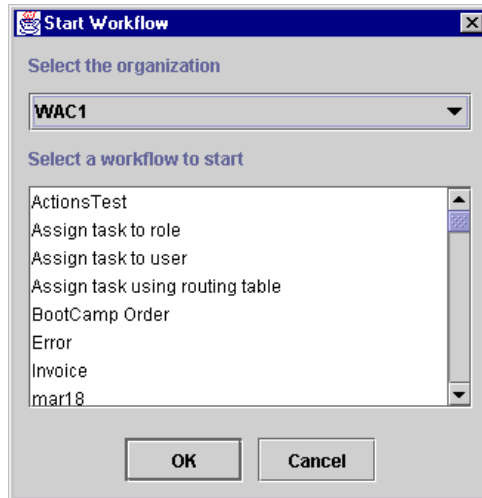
Start Workflow

Select the organization

WAC1

Select a workflow to start

ActionsTest
Assign task to role
Assign task to user
Assign task using routing table
BootCamp Order
Error
Invoice
mar18

OK

Cancel